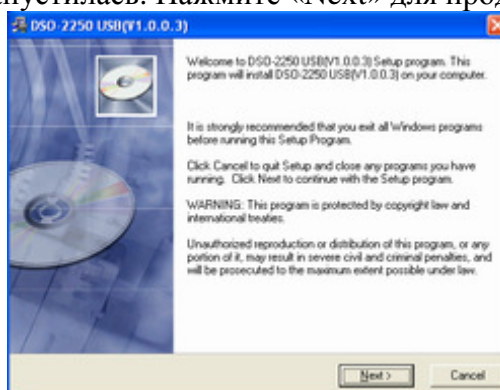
запустилась. Нажмите «Next» для про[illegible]

DSO-2250 USB(V1.0.0.3)

Welcome to DSO-2250 USB(V1.0.0.3) Setup program. This program will install DSO-2250 USB(V1.0.0.3) on your computer.

It is strongly recommended that you exit all Windows programs before running this Setup Program.

Click Cancel to quit Setup and close any programs you have running. Click Next to continue with the Setup program.

WARNING: This program is protected by copyright law and international treaties.

Unauthorized reproduction or distribution of this program, or any portion of it, may result in severe civil and criminal penalties, and will be prosecuted to the maximum extent possible under law.

Next >

Cancel